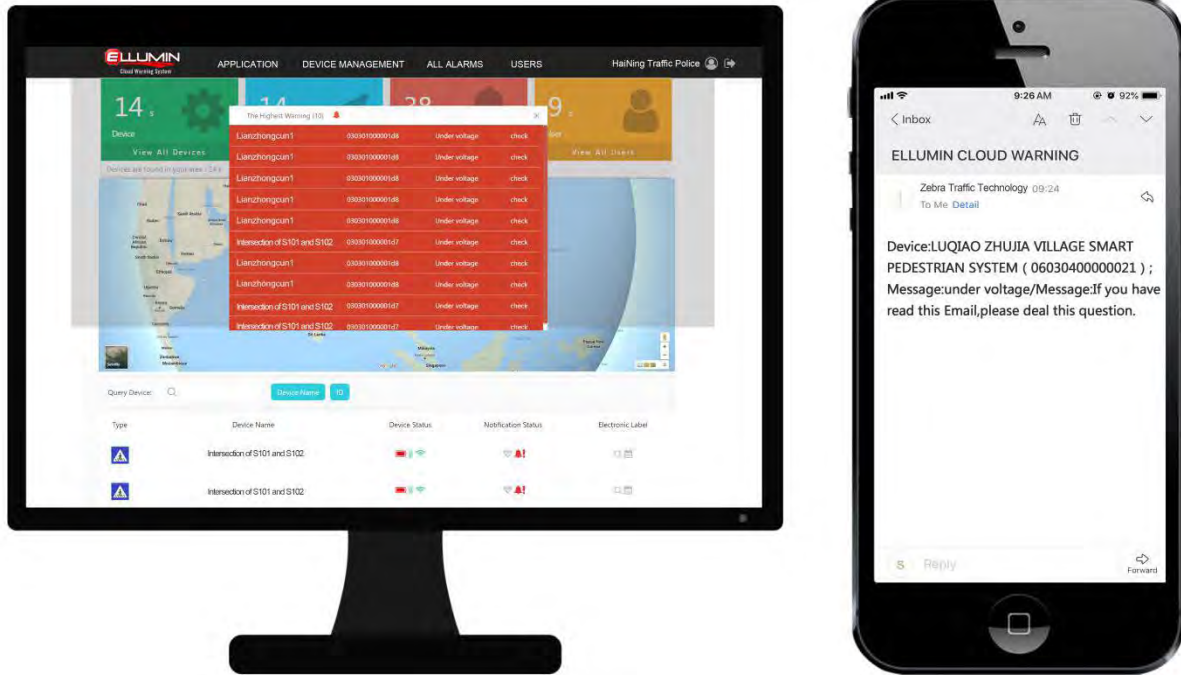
ELLUMIN
Cloud Warning System

APPLICATION DEVICE MANAGEMENT ALL ALARMS USERS HaiNing Traffic Police

14 s
Device
View All Devices

14

28

9 s
User
View All Users

Devices are located in your view : 14 s

The Highest Warning (10)

| | | | |
|---|---|---|---|
| Lianzhongcun1 | 030301000001d8 | Under voltage | check |
| Lianzhongcun1 | 030301000001d8 | Under voltage | check |
| Lianzhongcun1 | 030301000001d8 | Under voltage | check |
| Lianzhongcun1 | 030301000001d8 | Under voltage | check |
| Lianzhongcun1 | 030301000001d8 | Under voltage | check |
| Intersection of S101 and S102 | 030301000001d7 | Under voltage | check |
| Lianzhongcun1 | 030301000001d8 | Under voltage | check |
| Lianzhongcun1 | 030301000001d8 | Under voltage | check |
| Intersection of S101 and S102 | 030301000001d7 | Under voltage | check |
| Intersection of S101 and S102 | 030301000001d7 | Under voltage | check |

Query Device: Device Name ID

| Type | Device Name | Device Status | Notification Status | Electronic Label |
|---|---|---|---|---|
| | Intersection of S101 and S102 | | | |
| | Intersection of S101 and S102 | | | |

9:26 AM 92%
Inbox
ELLUMIN CLOUD WARNING
Zebra Traffic Technology 09:24
To Me Detail

Device:LUQIAO ZHUJIA VILLAGE SMART PEDESTRIAN SYSTEM ( 06030400000021 ) ; Message:under voltage/Message:If you have read this Email,please deal this question.

S Reply
Forward